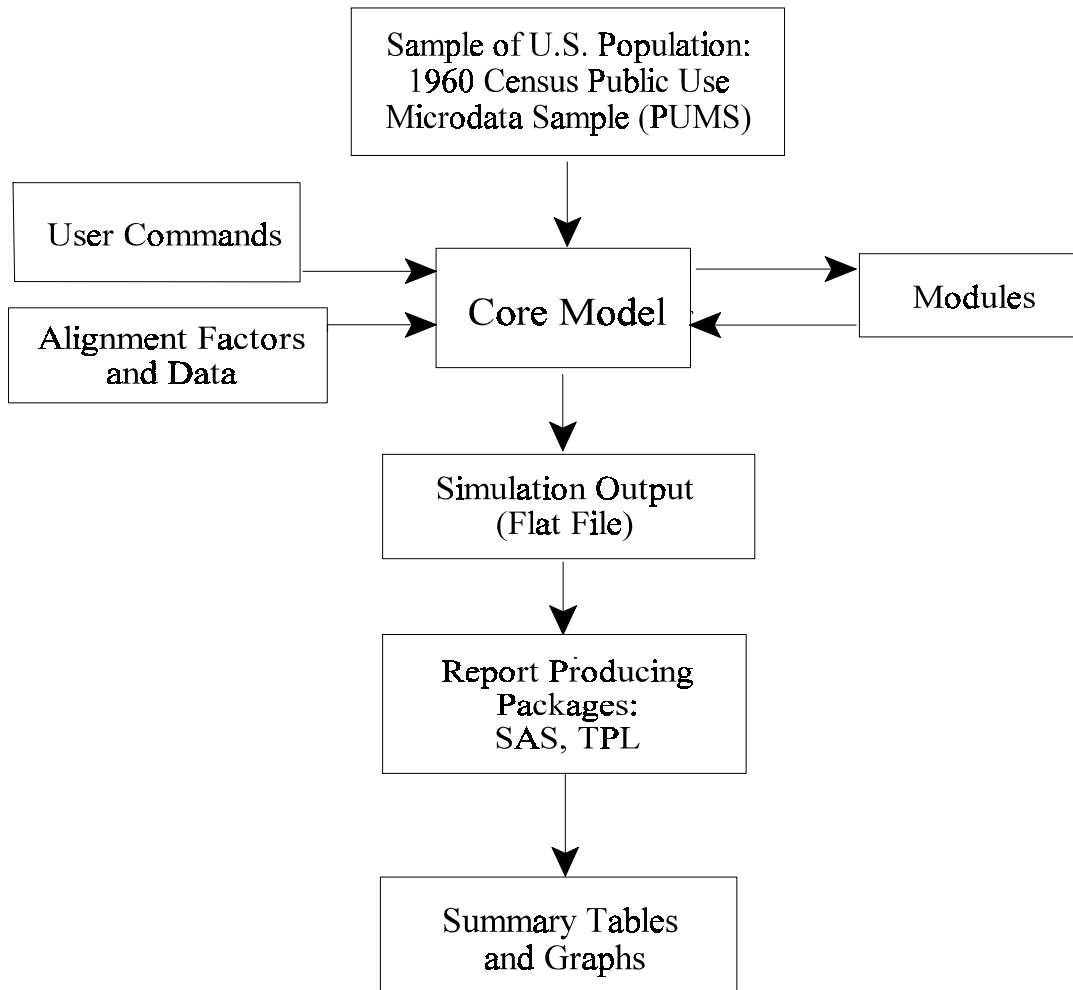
Sample of U.S. Population: 1960 Census Public Use Microdata Sample (PUMS)

User Commands

Alignment Factors and Data

Core Model

Modules

Simulation Output (Flat File)

Report Producing Packages: SAS, TPL

Summary Tables and Graphs